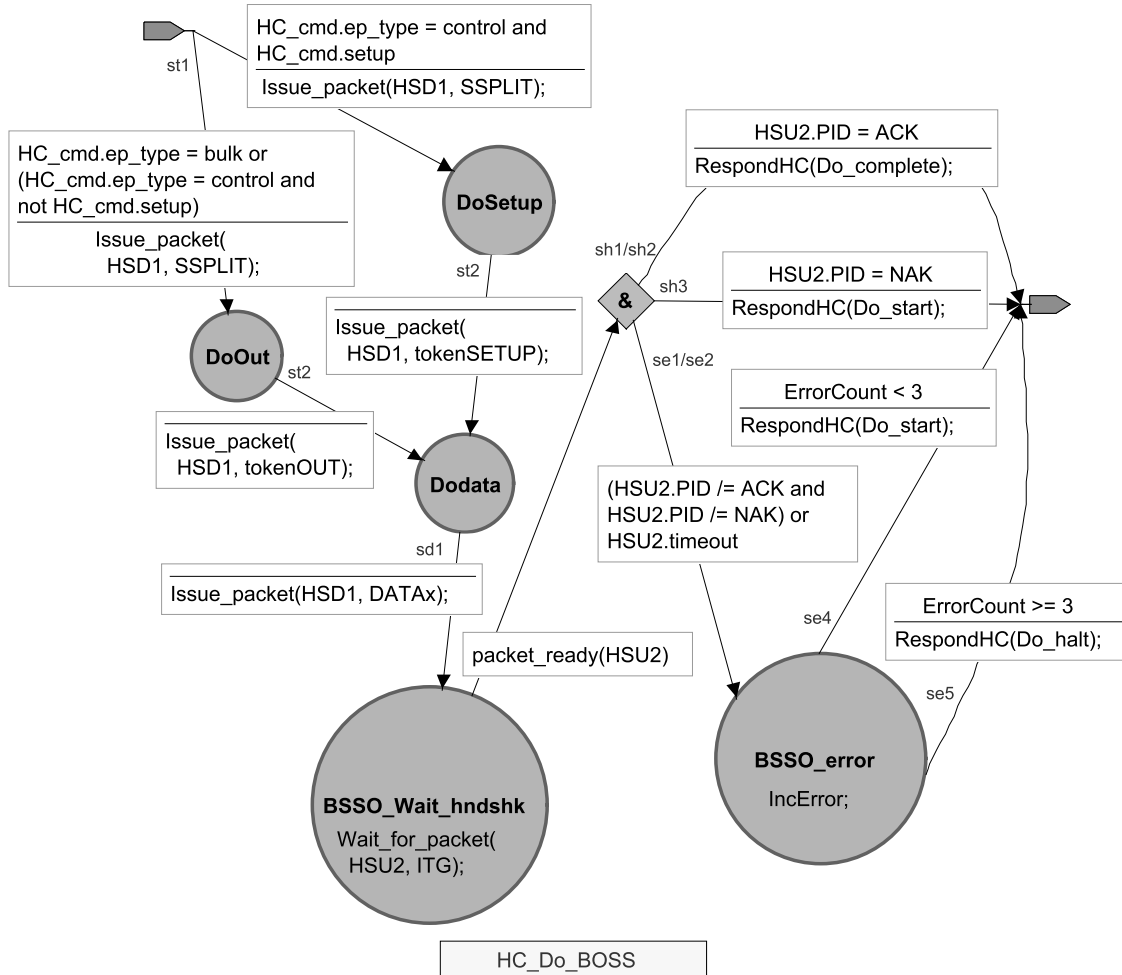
st1

HC_cmd.ep_type = control and HC_cmd.setup
Issue_packet(HSD1, SSPLIT);

HC_cmd.ep_type = bulk or (HC_cmd.ep_type = control and not HC_cmd.setup)
Issue_packet( HSD1, SSPLIT);

DoSetup

st2

Issue_packet( HSD1, tokenSETUP);

DoOut

st2

Issue_packet( HSD1, tokenOUT);

Dodata

sd1

Issue_packet(HSD1, DATAx);

packet_ready(HSU2)

BSSO_Wait_hndshk
Wait_for_packet( HSU2, ITG);

HSU2.PID = ACK
RespondHC(Do_complete);

sh1/sh2

&

sh3

HSU2.PID = NAK
RespondHC(Do_start);

se1/se2

ErrorCount < 3
RespondHC(Do_start);

(HSU2.PID /= ACK and HSU2.PID /= NAK) or HSU2.timeout

se4

ErrorCount >= 3
RespondHC(Do_halt);

se5

BSSO_error
IncError;

HC_Do_BOSS